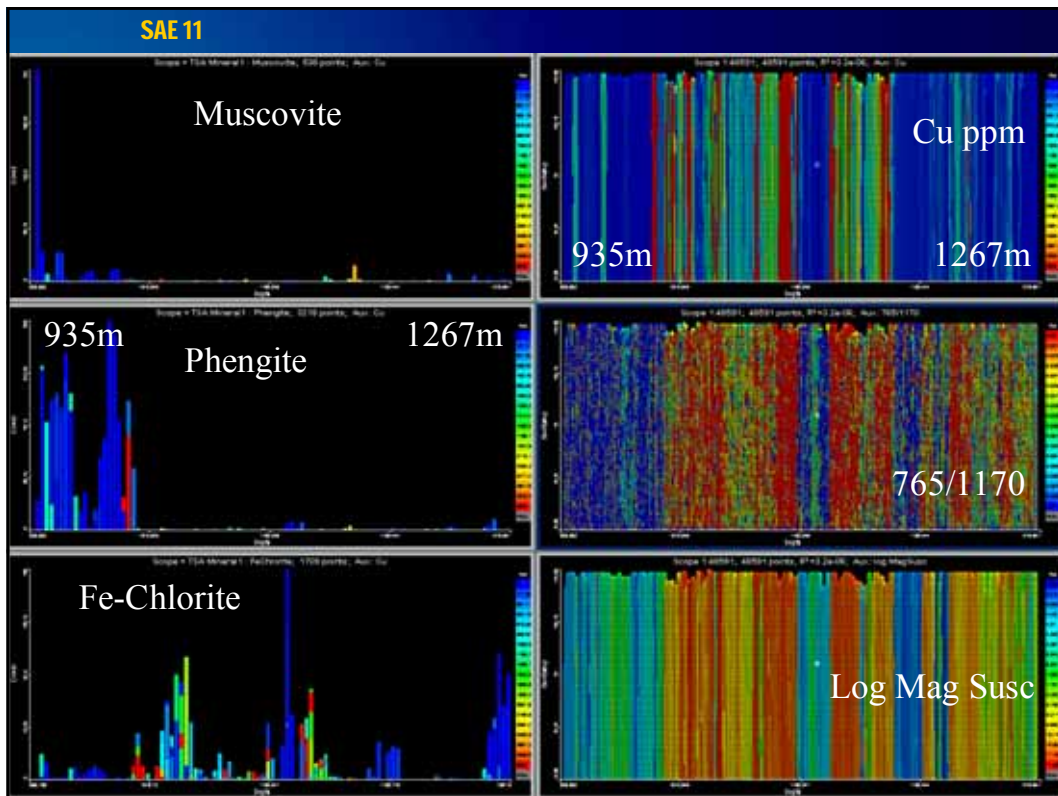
SAE 11

Scope = TSA Mineral1 : Muscovite, 536 points; Aux: Cu

Muscovite

Scope 1:48591, 48591 points, R²=3.2e-06; Aux: Cu

Cu ppm

935m

1267m

Scope = TSA Mineral1 : Phengite, 3218 points; Aux: Cu

935m

Phengite

1267m

Scope 1:48591, 48591 points, R²=3.2e-06; Aux: 765/1170

765/1170

Scope = TSA Mineral1 : FeChlorite, 1709 points; Aux: Cu

Fe-Chlorite

Scope 1:48591, 48591 points, R²=3.2e-06; Aux: Log MagSusc

Log Mag Susc